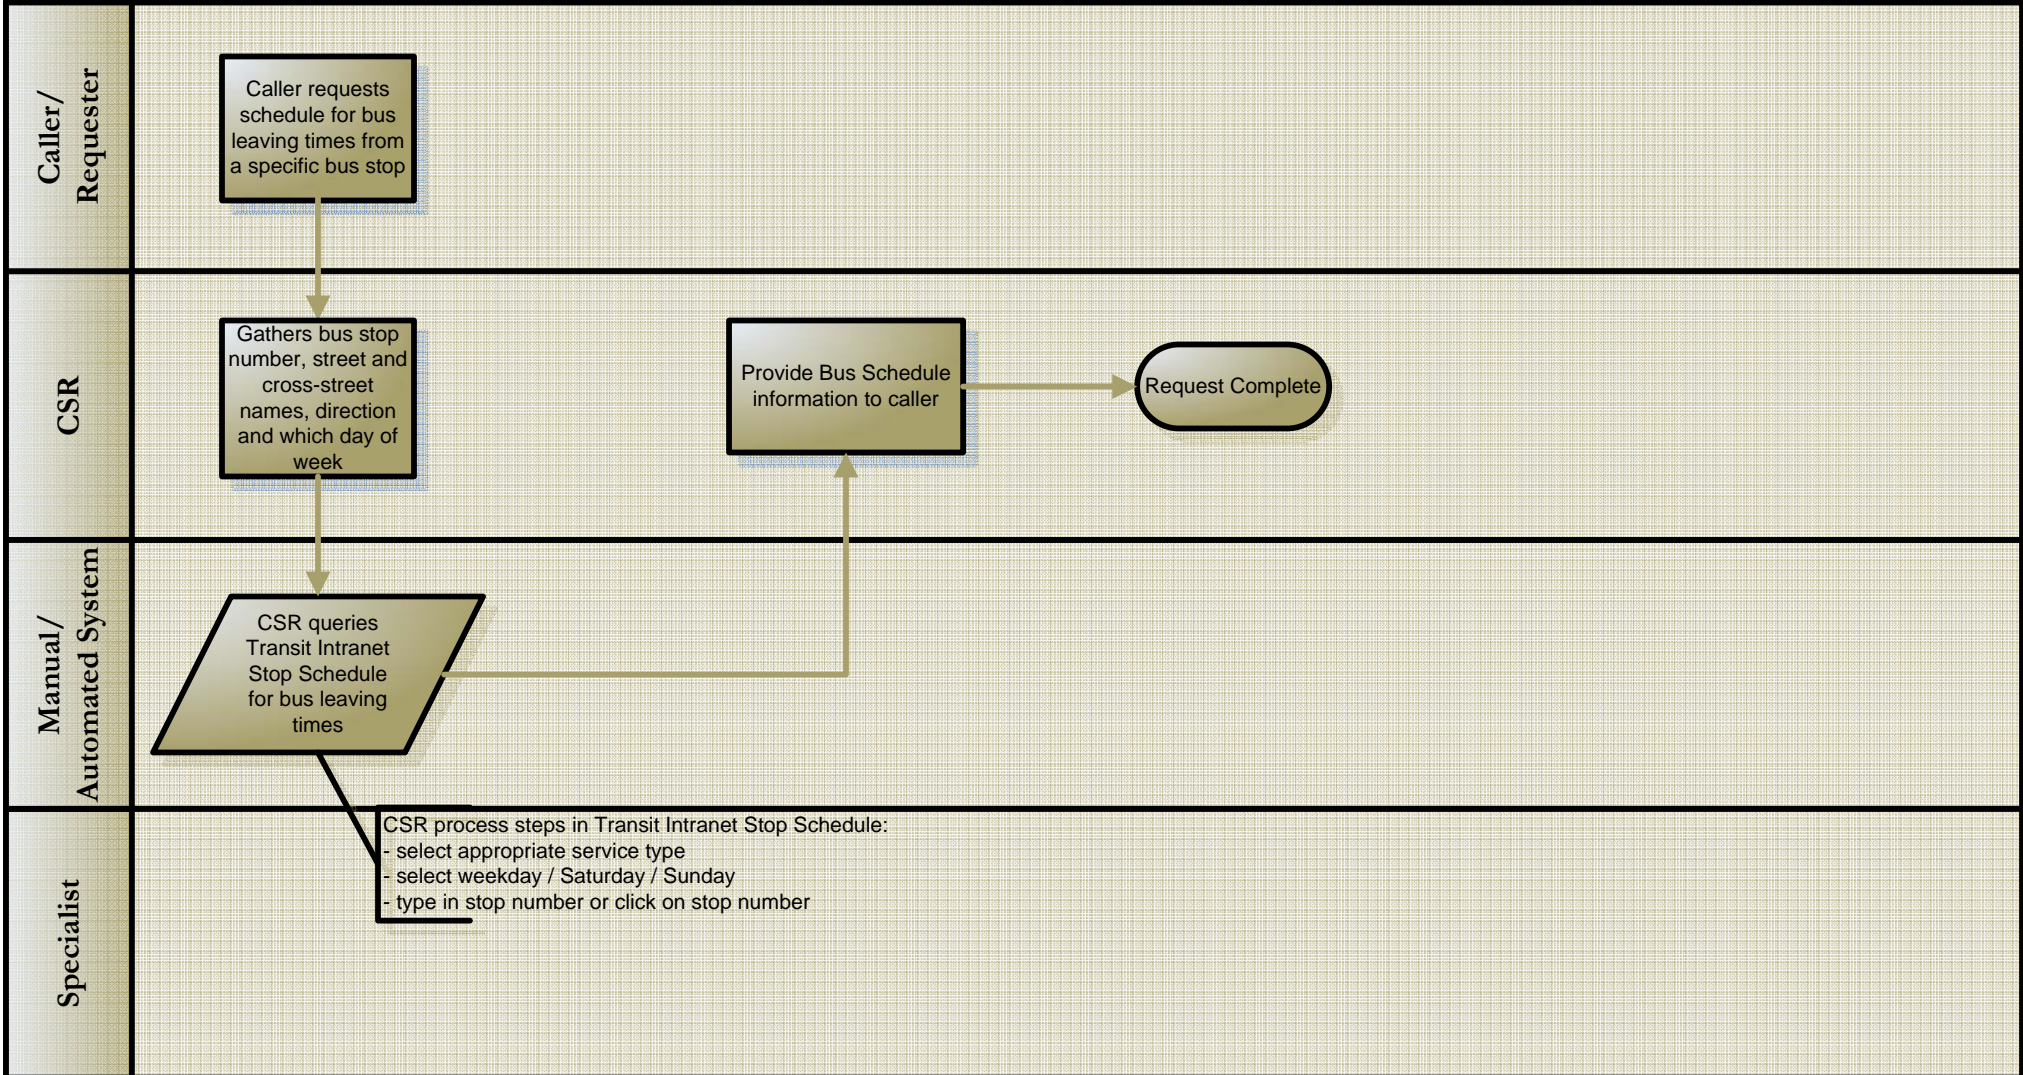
Caller/ Requester

Caller requests schedule for bus leaving times from a specific bus stop

CSR

Gathers bus stop number, street and cross-street names, direction and which day of week

Provide Bus Schedule information to caller

Request Complete

Manual/ Automated System

CSR queries Transit Intranet Stop Schedule for bus leaving times

Specialist

CSR process steps in Transit Intranet Stop Schedule:
- select appropriate service type
- select weekday / Saturday / Sunday
- type in stop number or click on stop number